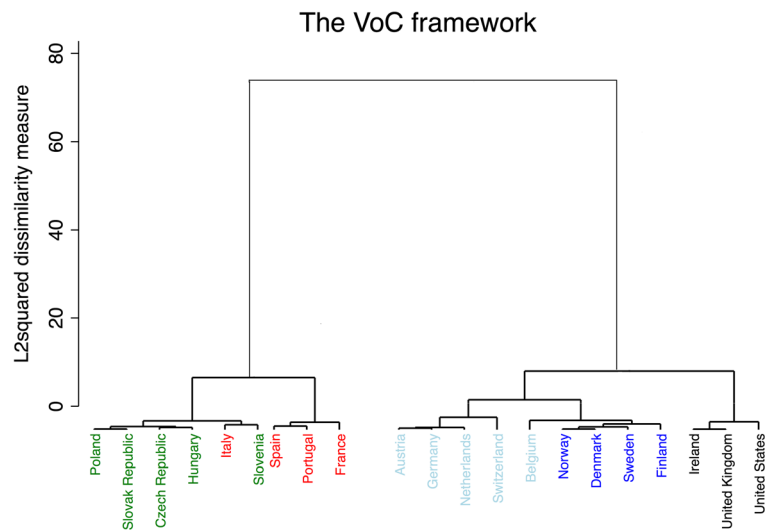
The VoC framework

L2squared dissimilarity measure

80
60
40
20
0

Poland
Slovak Republic
Czech Republic
Hungary
Italy
Slovenia
Spain
Portugal
France
Austria
Germany
Netherlands
Switzerland
Belgium
Norway
Denmark
Sweden
Finland
Ireland
United Kingdom
United States